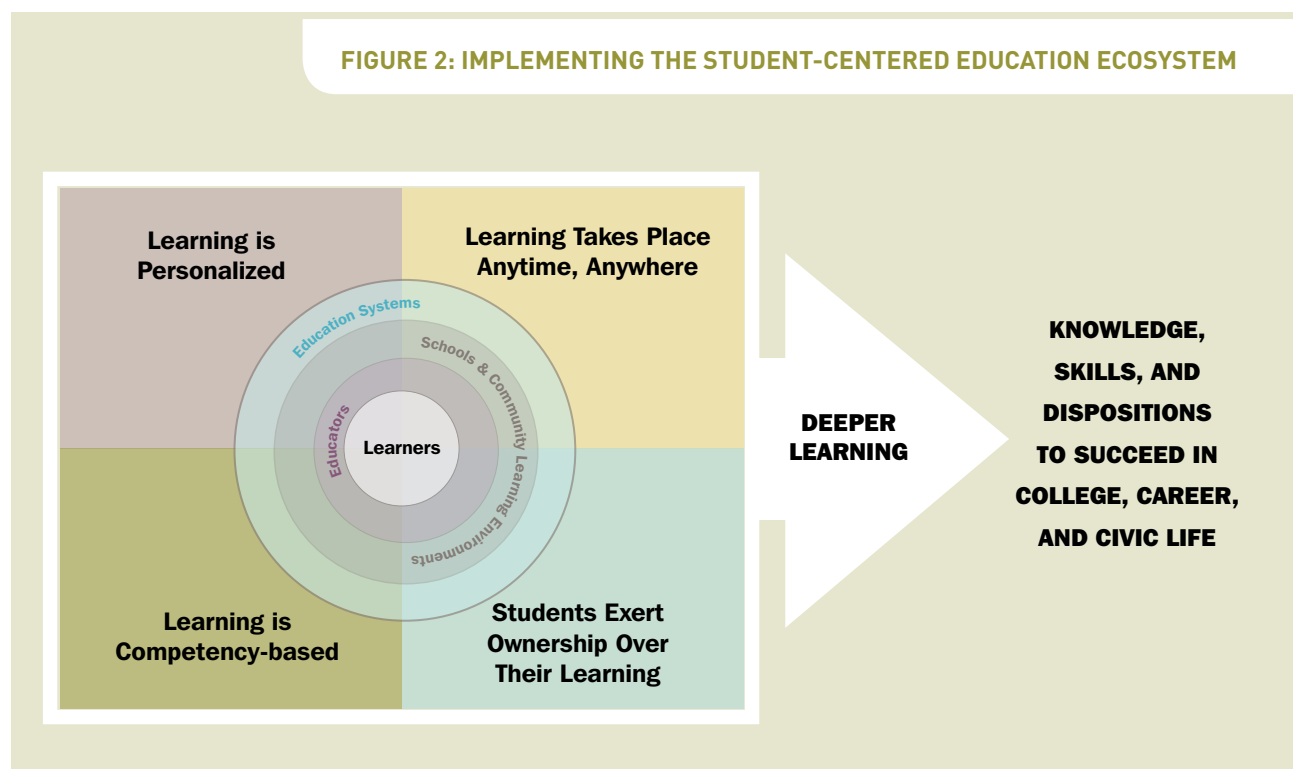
FIGURE 2: IMPLEMENTING THE STUDENT-CENTERED EDUCATION ECOSYSTEM

Learning is Personalized

Learning Takes Place Anytime, Anywhere

Education Systems

Schools & Community Learning Environments

Educators

Learners

Learning is Competency-based

Students Exert Ownership Over Their Learning

DEEPER LEARNING

KNOWLEDGE, SKILLS, AND DISPOSITIONS TO SUCCEED IN COLLEGE, CAREER, AND CIVIC LIFE